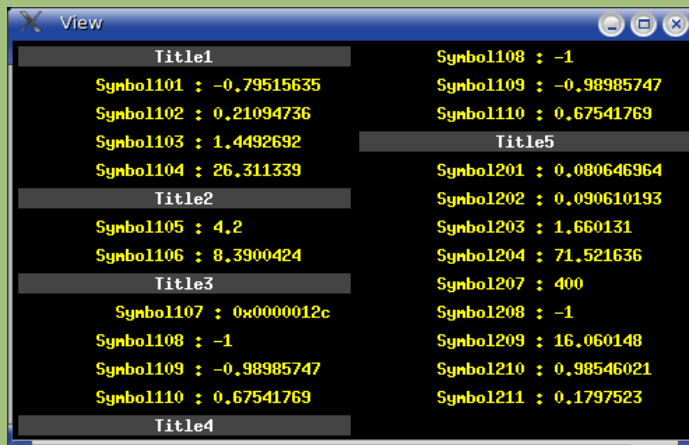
View

Title1

Symbol101 : -0.79515635

Symbol102 : 0.21094736

Symbol103 : 1.4492692

Symbol104 : 26.311339

Title2

Symbol105 : 4.2

Symbol106 : 8.3900424

Title3

Symbol107 : 0x0000012c

Symbol108 : -1

Symbol109 : -0.98985747

Symbol110 : 0.67541769

Title4

Symbol108 : -1

Symbol109 : -0.98985747

Symbol110 : 0.67541769

Title5

Symbol201 : 0.080646964

Symbol202 : 0.090610193

Symbol203 : 1.660131

Symbol204 : 71.521636

Symbol207 : 400

Symbol208 : -1

Symbol209 : 16.060148

Symbol210 : 0.98546021

Symbol211 : 0.1797523